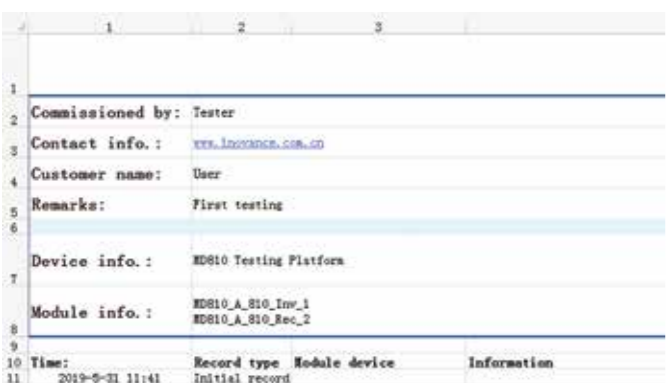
| | 1 | 2 | 3 | |
|---|---|---|---|---|
| 1 | | | | |
| 2 | Commissioned by: | Tester | | |
| 3 | Contact info.: | www.inovance.com.cn | | |
| 4 | Customer name: | User | | |
| 5 | Remarks: | First testing | | |
| 6 | | | | |
| 7 | Device info.: | MD810 Testing Platform | | |
| 8 | Module info.: | MD810_A_810_Inv_1 MD810_A_810_Rec_2 | | |
| 9 | | | | |
| 10 | Time: | Record type | Module device | Information |
| 11 | 2019-5-31 11:41 | Initial record | | |